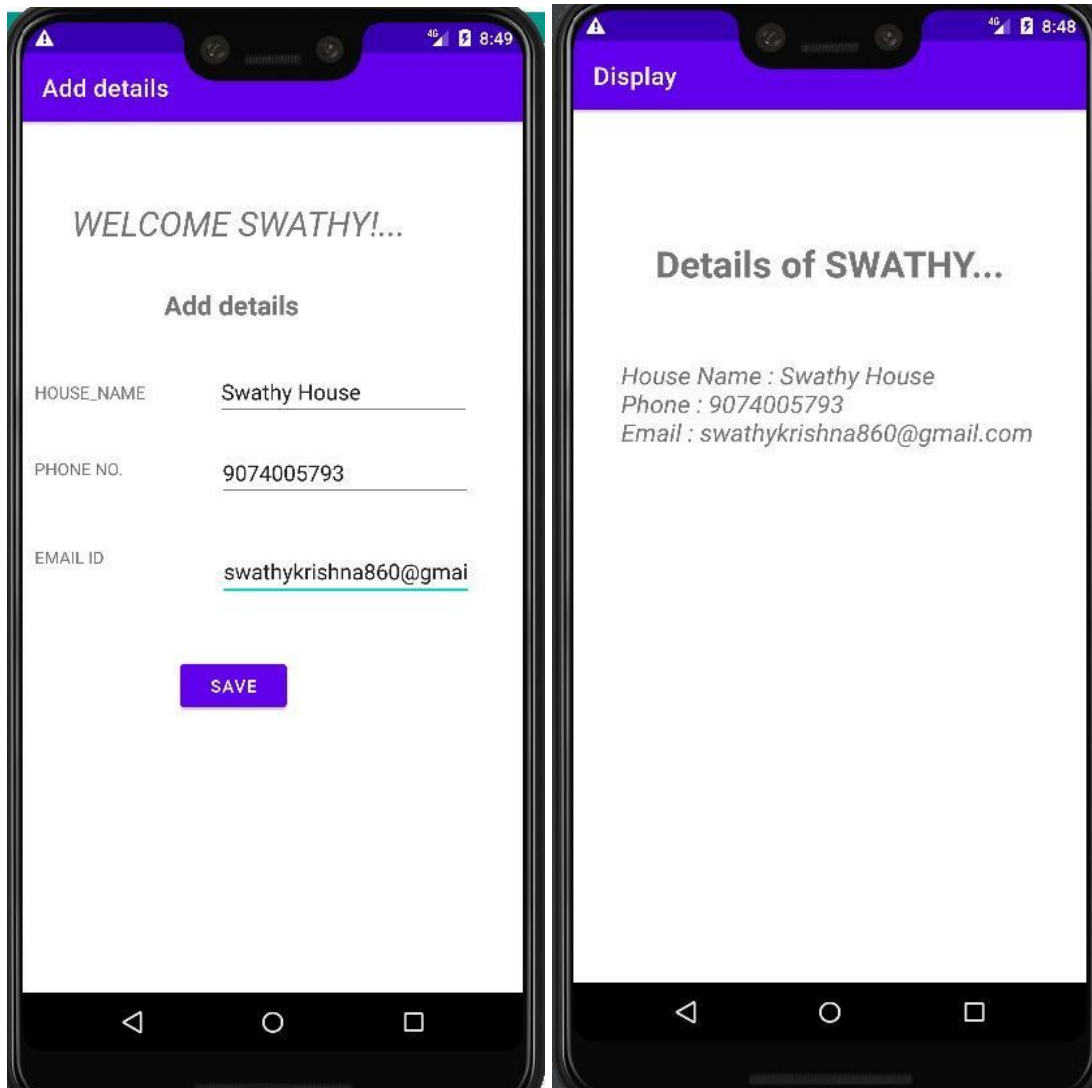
4G 8:49

Add details

WELCOME SWATHY!...

Add details

HOUSE_NAME Swathy House

PHONE NO. 9074005793

EMAIL ID swathykrishna860@gmai

SAVE

4G 8:48

Display

Details of SWATHY...

House Name : Swathy House
Phone : 9074005793
Email : swathykrishna860@gmail.com